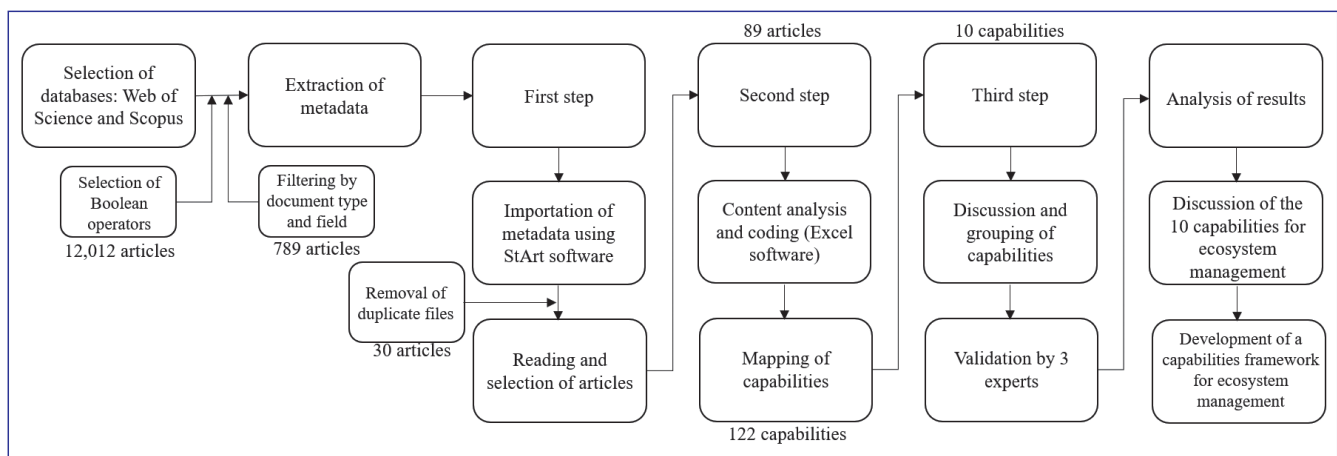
Selection of databases: Web of Science and Scopus

Selection of Boolean operators

12,012 articles

Filtering by document type and field

789 articles

Extraction of metadata

First step

Importation of metadata using StArt software

Removal of duplicate files

30 articles

Reading and selection of articles

89 articles

Second step

Content analysis and coding (Excel software)

Mapping of capabilities

122 capabilities

10 capabilities

Third step

Discussion and grouping of capabilities

Validation by 3 experts

Analysis of results

Discussion of the 10 capabilities for ecosystem management

Development of a capabilities framework for ecosystem management